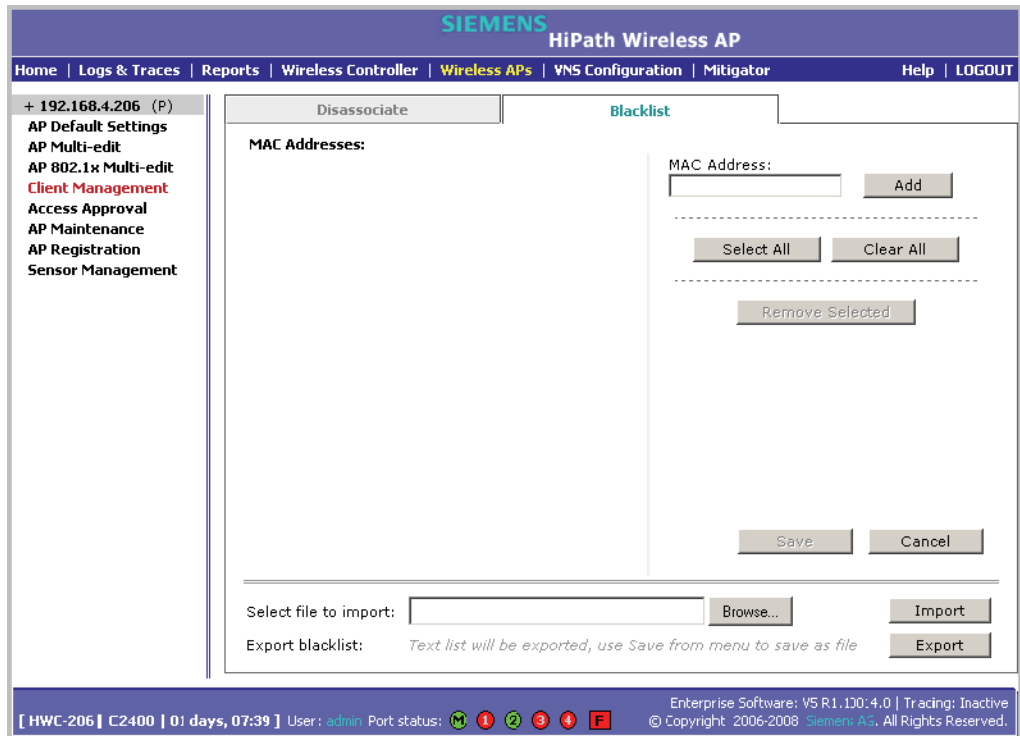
SIEMENS
HiPath Wireless AP

Home | Logs & Traces | Reports | Wireless Controller | Wireless APs | VNS Configuration | Mitigator
Help | LOGOUT

+ 192.168.4.206 (P)
AP Default Settings
AP Multi-edit
AP 802.1x Multi-edit
Client Management
Access Approval
AP Maintenance
AP Registration
Sensor Management

Disassociate
Blacklist

MAC Addresses:

MAC Address:
Add
Select All
Clear All
Remove Selected

Save
Cancel

Select file to import:
Browse...
Import
Export blacklist:
Text list will be exported, use Save from menu to save as file
Export

[ HWC-206 ] C2400 | 0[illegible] days, 07:39 ] User: admin Port status: M 1 2 3 4 F
Enterprise Software: V5 R1.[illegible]0.4.0 | Tracing: Inactive
© Copyright 2006-2008 Siemens AG. All Rights Reserved.